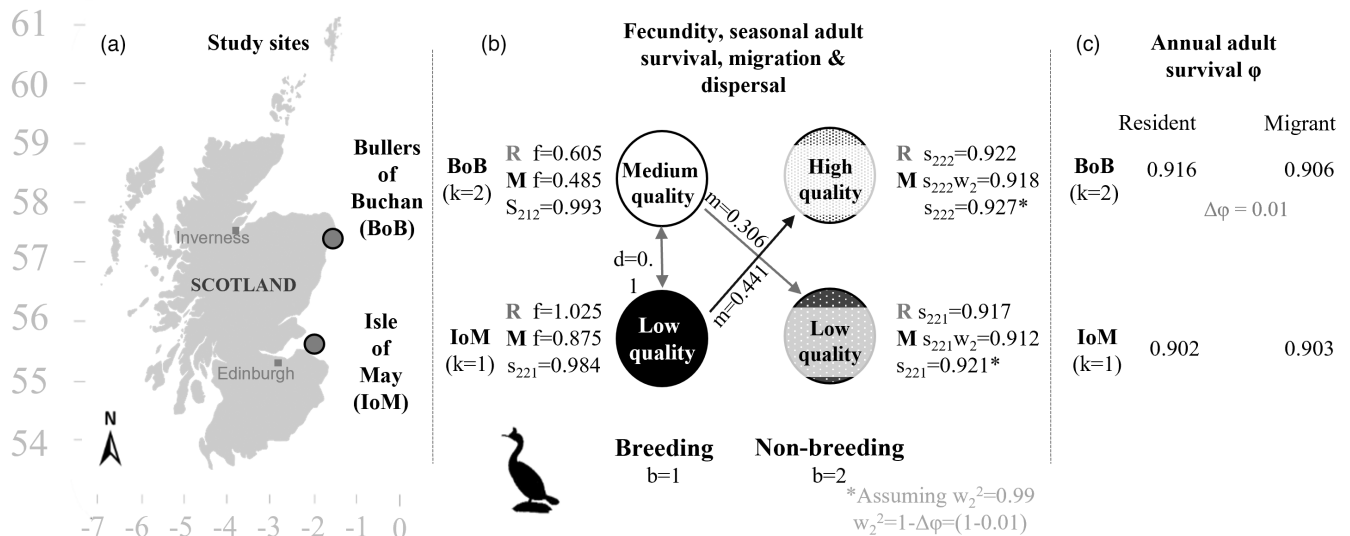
61
60
59
58
57
56
55
54

-7 -6 -5 -4 -3 -2 -1 0

(a) Study sites

Inverness
SCOTLAND
Edinburgh
N

Bullers of Buchan (BoB)

Isle of May (IoM)

(b) Fecundity, seasonal adult survival, migration & dispersal

BoB (k=2)
R f=0.605
M f=0.485
$S_{212}$=0.993

Medium quality

d=0.1

IoM (k=1)
R f=1.025
M f=0.875
$s_{221}$=0.984

Low quality

m=0.306
m=0.441

High quality

R $s_{222}$=0.922
M $s_{222}w_2$=0.918
$s_{222}$=0.927*

Low quality

R $s_{221}$=0.917
M $s_{221}w_2$=0.912
$s_{221}$=0.921*

Breeding
b=1

Non-breeding
b=2

*Assuming $w_2^2$=0.99
$w_2^2$=1-Δφ=(1-0.01)

(c) Annual adult survival φ

| | Resident | Migrant |
|---|---|---|
| BoB (k=2) | 0.916 | 0.906 |
| | Δφ = 0.01 | |
| IoM (k=1) | 0.902 | 0.903 |